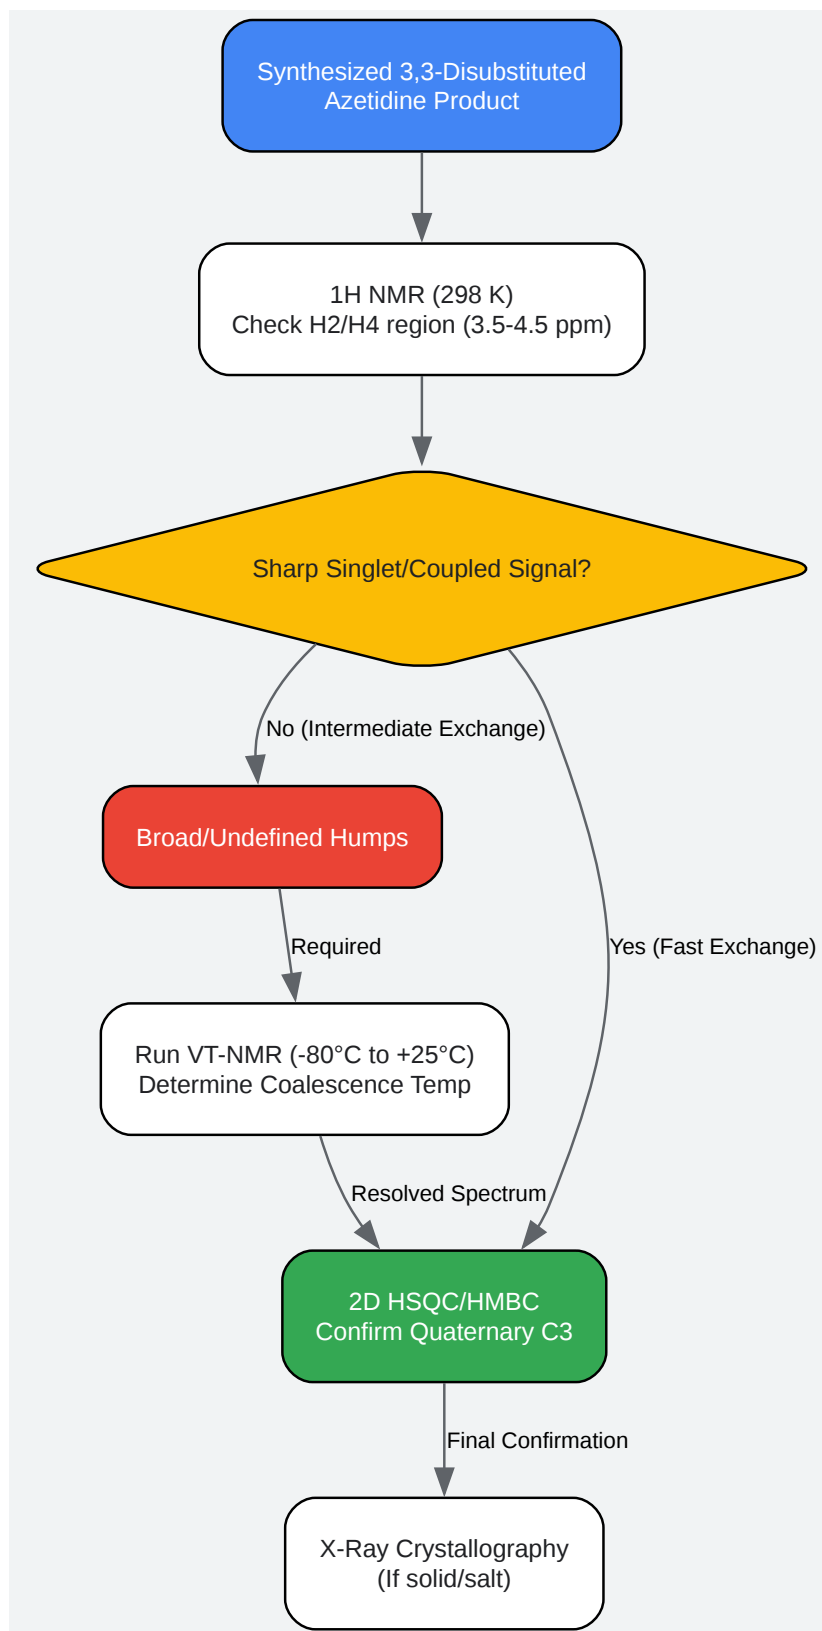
Synthesized 3,3-Disubstituted Azetidine Product

1H NMR (298 K)
Check H2/H4 region (3.5-4.5 ppm)

Sharp Singlet/Coupled Signal?

No (Intermediate Exchange)

Yes (Fast Exchange)

Broad/Undefined Humps

Required

Run VT-NMR (-80°C to +25°C)
Determine Coalescence Temp

Resolved Spectrum

2D HSQC/HMBC
Confirm Quaternary C3

Final Confirmation

X-Ray Crystallography
(If solid/salt)